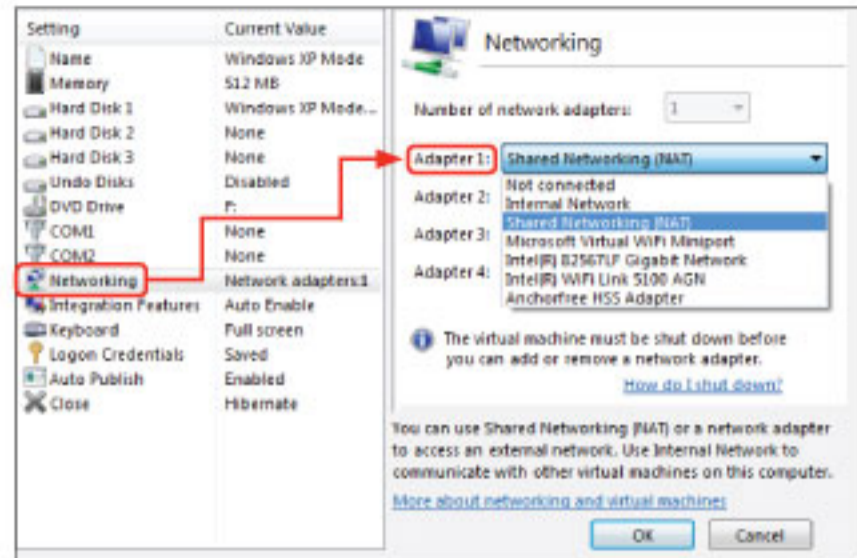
| Setting | Current Value |
|---|---|
| Name | Windows XP Mode |
| Memory | 512 MB |
| Hard Disk 1 | Windows XP Mode... |
| Hard Disk 2 | None |
| Hard Disk 3 | None |
| Undo Disks | Disabled |
| DVD Drive | F: |
| COM1 | None |
| COM2 | None |
| Networking | Network adapters:1 |
| Integration Features | Auto Enable |
| Keyboard | Full screen |
| Logon Credentials | Saved |
| Auto Publish | Enabled |
| Close | Hibernate |

Networking

Number of network adapters: 1

Adapter 1: Shared Networking (NAT)

Adapter 2:

Adapter 3:

Adapter 4:

Not connected
Internal Network
Shared Networking (NAT)
Microsoft Virtual WiFi Miniport
Intel(R) 82567LF Gigabit Network
Intel(R) WiFi Link 5100 AGN
Anchorfree HSS Adapter

The virtual machine must be shut down before you can add or remove a network adapter.

How do I shut down?

You can use Shared Networking (NAT) or a network adapter to access an external network. Use Internal Network to communicate with other virtual machines on this computer.

More about networking and virtual machines

OK Cancel